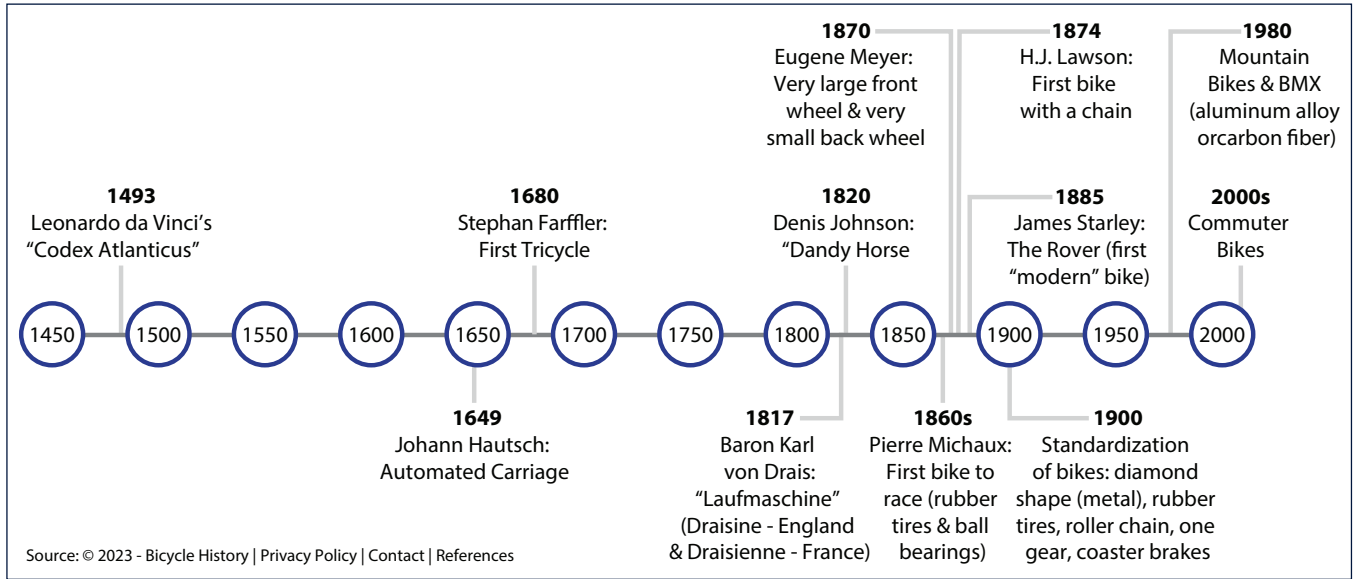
1870
Eugene Meyer: Very large front wheel & very small back wheel

1874
H.J. Lawson: First bike with a chain

1980
Mountain Bikes & BMX (aluminum alloy orcarbon fiber)

1493
Leonardo da Vinci's "Codex Atlanticus"

1680
Stephan Farffler: First Tricycle

1820
Denis Johnson: "Dandy Horse

1885
James Starley: The Rover (first "modern" bike)

2000s
Commuter Bikes

1450 1500 1550 1600 1650 1700 1750 1800 1850 1900 1950 2000

1649
Johann Hautsch: Automated Carriage

1817
Baron Karl von Drais: "Laufmaschine" (Draisine - England & Draisienne - France)

1860s
Pierre Michaux: First bike to race (rubber tires & ball bearings)

1900
Standardization of bikes: diamond shape (metal), rubber tires, roller chain, one gear, coaster brakes

Source: © 2023 - Bicycle History | Privacy Policy | Contact | References